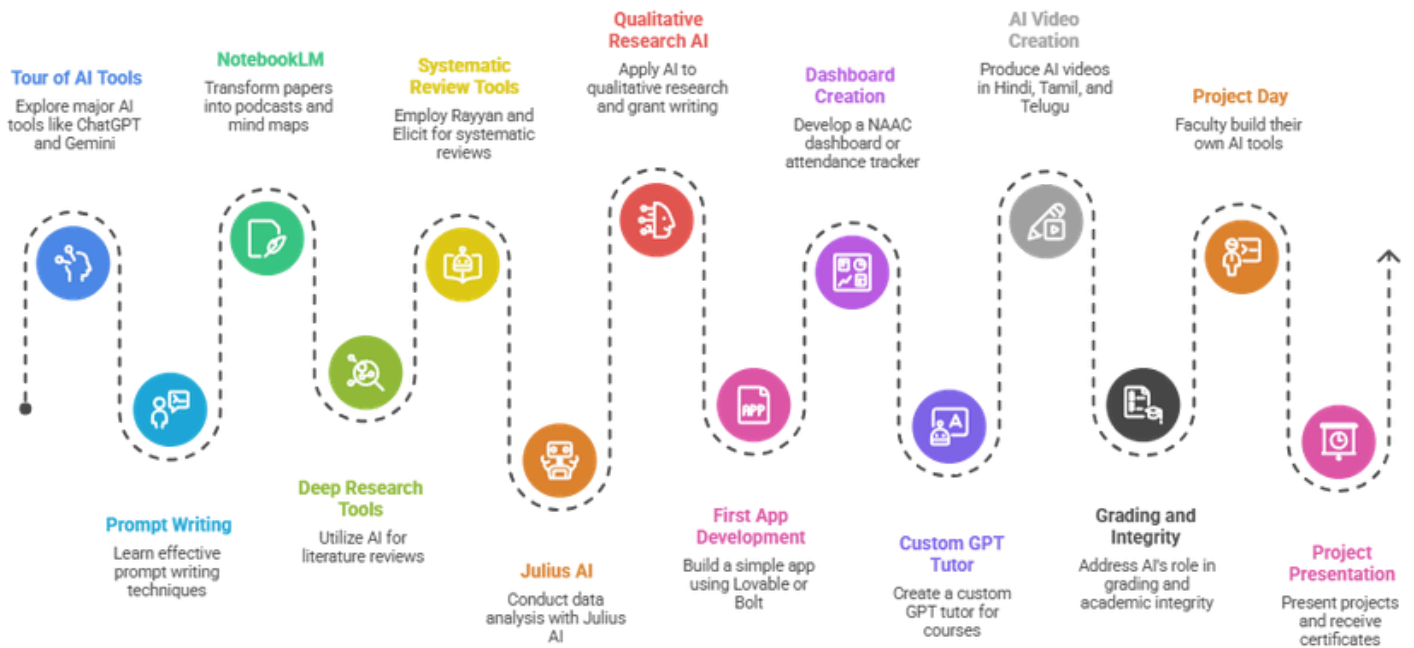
Tour of AI Tools
Explore major AI tools like ChatGPT and Gemini

Prompt Writing
Learn effective prompt writing techniques

NotebookLM
Transform papers into podcasts and mind maps

Deep Research Tools
Utilize AI for literature reviews

Systematic Review Tools
Employ Rayyan and Elicit for systematic reviews

Julius AI
Conduct data analysis with Julius AI

Qualitative Research AI
Apply AI to qualitative research and grant writing

First App Development
Build a simple app using Lovable or Bolt

APP

Dashboard Creation
Develop a NAAC dashboard or attendance tracker

Custom GPT Tutor
Create a custom GPT tutor for courses

AI Video Creation
Produce AI videos in Hindi, Tamil, and Telugu

Grading and Integrity
Address AI's role in grading and academic integrity

Project Day
Faculty build their own AI tools

Project Presentation
Present projects and receive certificates